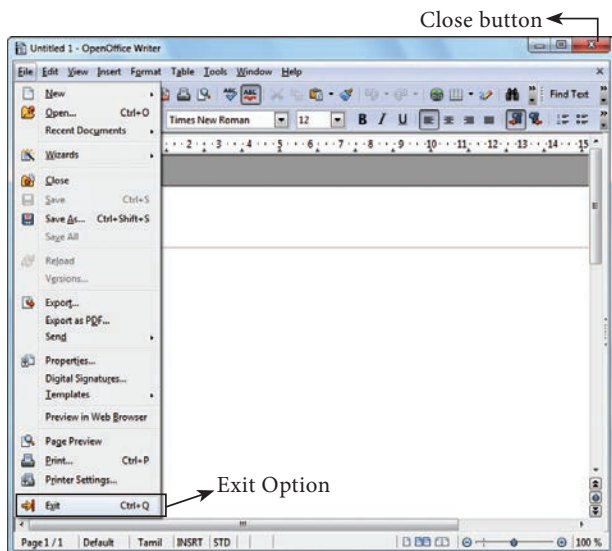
Close button

Untitled 1 - OpenOffice Writer

File Edit View Insert Format Table Tools Window Help

New
Open... Ctrl+O
Recent Documents
Wizards
Close
Save Ctrl+S
Save As... Ctrl+Shift+S
Save All
Reload
Versions...
Export...
Export as PDF...
Send
Properties...
Digital Signatures...
Templates
Preview in Web Browser
Page Preview
Print... Ctrl+P
Printer Settings...
Exit Ctrl+Q

Find Text

Times New Roman 12

Exit Option

Page 1 / 1 Default Tamil INSRT STD 100 %